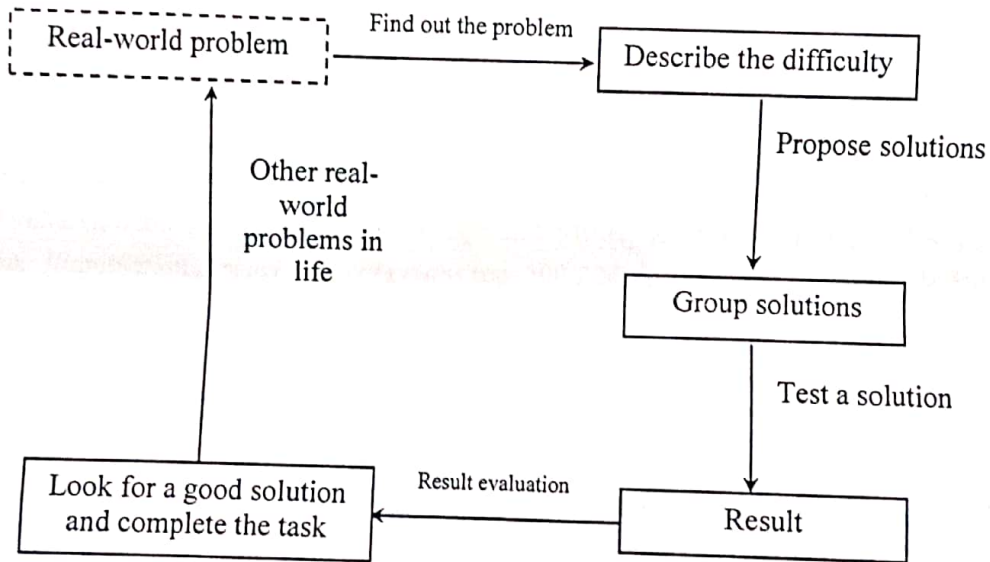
Real-world problem

Find out the problem

Describe the difficulty

Propose solutions

Other real-world problems in life

Group solutions

Test a solution

Look for a good solution and complete the task

Result evaluation

Result